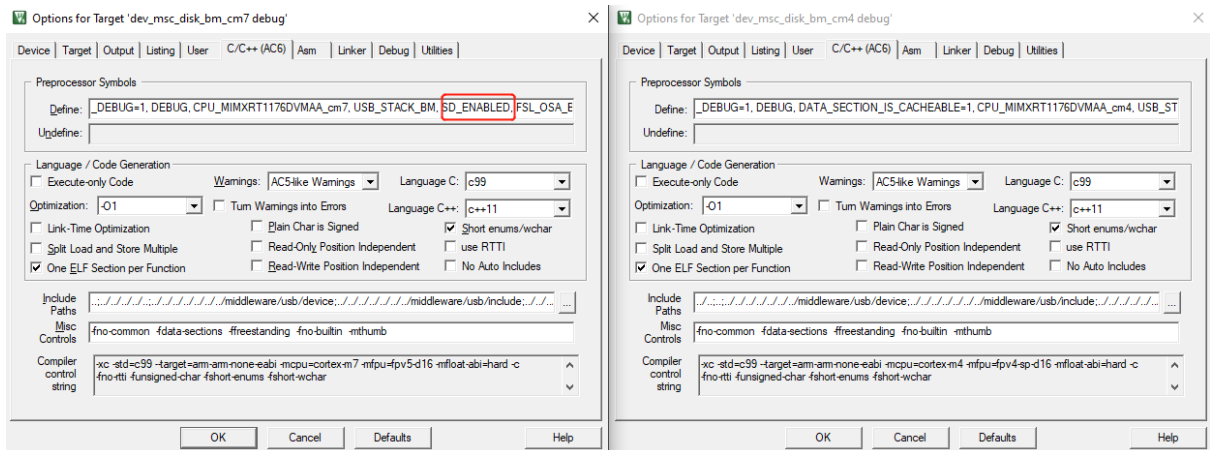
Options for Target 'dev_msc_disk_bm_cm7 debug'

Device | Target | Output | Listing | User | C/C++ (AC6) | Asm | Linker | Debug | Utilities

Preprocessor Symbols

Define: _DEBUG=1, DEBUG, CPU_MIMXRT1176DVMAA_cm7, USB_STACK_BM, SD_ENABLED, FSL_OSA_B

Undefine:

Language / Code Generation

Execute-only Code

Warnings: AC5-like Warnings

Language C: c99

Optimization: -O1

Turn Warnings into Errors

Language C++: c++11

Link-Time Optimization

Plain Char is Signed

Short enums/wchar

Split Load and Store Multiple

Read-Only Position Independent

use RTTI

One ELF Section per Function

Read-Write Position Independent

No Auto Includes

Include Paths ..;../../../../..;../../../../../../middleware/usb/device;../../../../../../middleware/usb/include;../../

Misc Controls -fno-common -fdata-sections -ffreestanding -fno-builtin -mthumb

Compiler control string -xc -std=c99 --target=arm-arm-none-eabi -mcpu=cortex-m7 -mfpu=fpv5-d16 -mfloat-abi=hard -c -fno-rtti -funsigned-char -fshort-enums -fshort-wchar

OK Cancel Defaults Help

Options for Target 'dev_msc_disk_bm_cm4 debug'

Device | Target | Output | Listing | User | C/C++ (AC6) | Asm | Linker | Debug | Utilities

Preprocessor Symbols

Define: _DEBUG=1, DEBUG, DATA_SECTION_IS_CACHEABLE=1, CPU_MIMXRT1176DVMAA_cm4, USB_ST

Undefine:

Language / Code Generation

Execute-only Code

Warnings: AC5-like Warnings

Language C: c99

Optimization: -O1

Turn Warnings into Errors

Language C++: c++11

Link-Time Optimization

Plain Char is Signed

Short enums/wchar

Split Load and Store Multiple

Read-Only Position Independent

use RTTI

One ELF Section per Function

Read-Write Position Independent

No Auto Includes

Include Paths ../../../../../../../middleware/usb/device;../../../../../../middleware/usb/include;../../../../

Misc Controls -fno-common -fdata-sections -ffreestanding -fno-builtin -mthumb

Compiler control string -xc -std=c99 --target=arm-arm-none-eabi -mcpu=cortex-m4 -mfpu=fpv4-sp-d16 -mfloat-abi=hard -c -fno-rtti -funsigned-char -fshort-enums -fshort-wchar

OK Cancel Defaults Help